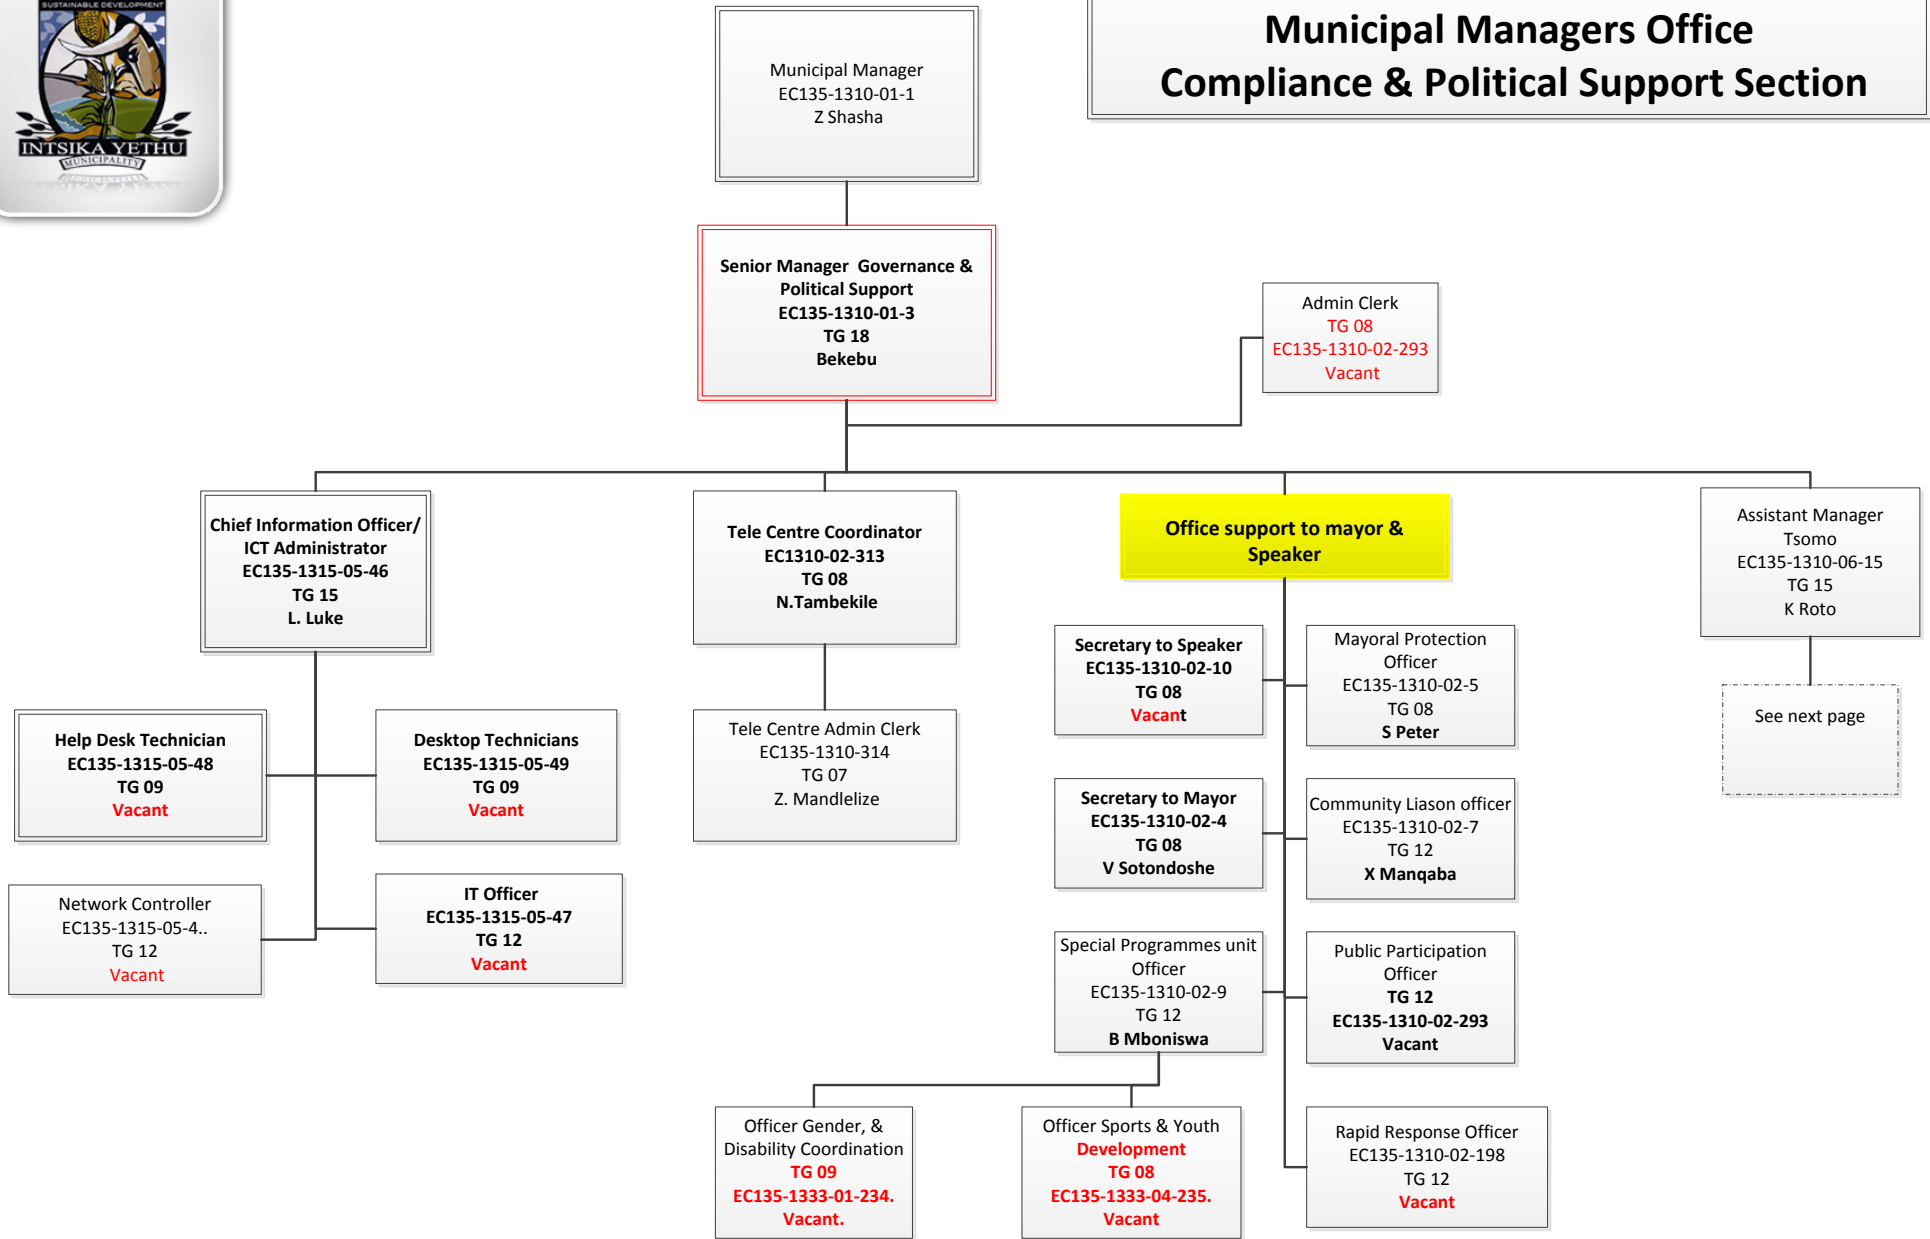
SUSTAINABLE DEVELOPMENT
INTSIKA YETHU
MUNICIPALITY

Municipal Managers Office
Compliance & Political Support Section

Municipal Manager
EC135-1310-01-1
Z Shasha

Senior Manager Governance & Political Support
EC135-1310-01-3
TG 18
Bekebu

Admin Clerk
TG 08
EC135-1310-02-293
Vacant

Chief Information Officer/ ICT Administrator
EC135-1315-05-46
TG 15
L. Luke

Tele Centre Coordinator
EC1310-02-313
TG 08
N.Tambekile

Office support to mayor & Speaker

Assistant Manager
Tsomo
EC135-1310-06-15
TG 15
K Roto

See next page

Secretary to Speaker
EC135-1310-02-10
TG 08
Vacant

Mayoral Protection Officer
EC135-1310-02-5
TG 08
S Peter

Help Desk Technician
EC135-1315-05-48
TG 09
Vacant

Desktop Technicians
EC135-1315-05-49
TG 09
Vacant

Tele Centre Admin Clerk
EC135-1310-314
TG 07
Z. Mandlelize

Secretary to Mayor
EC135-1310-02-4
TG 08
V Sotondoshe

Community Liason officer
EC135-1310-02-7
TG 12
X Manqaba

Network Controller
EC135-1315-05-4..
TG 12
Vacant

IT Officer
EC135-1315-05-47
TG 12
Vacant

Special Programmes unit Officer
EC135-1310-02-9
TG 12
B Mboniswa

Public Participation Officer
TG 12
EC135-1310-02-293
Vacant

Officer Gender, & Disability Coordination
TG 09
EC135-1333-01-234.
Vacant.

Officer Sports & Youth Development
TG 08
EC135-1333-04-235.
Vacant

Rapid Response Officer
EC135-1310-02-198
TG 12
Vacant